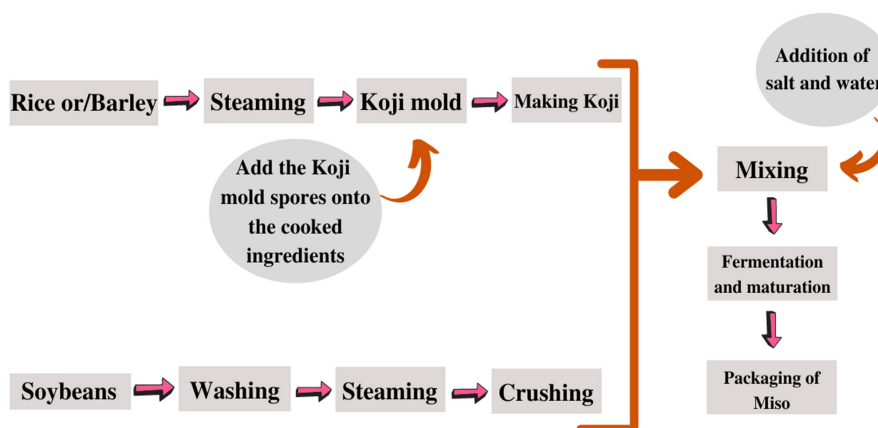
Rice or/Barley

Steaming

Koji mold

Making Koji

Add the Koji mold spores onto the cooked ingredients

Addition of salt and water

Mixing

Fermentation and maturation

Packaging of Miso

Soybeans

Washing

Steaming

Crushing